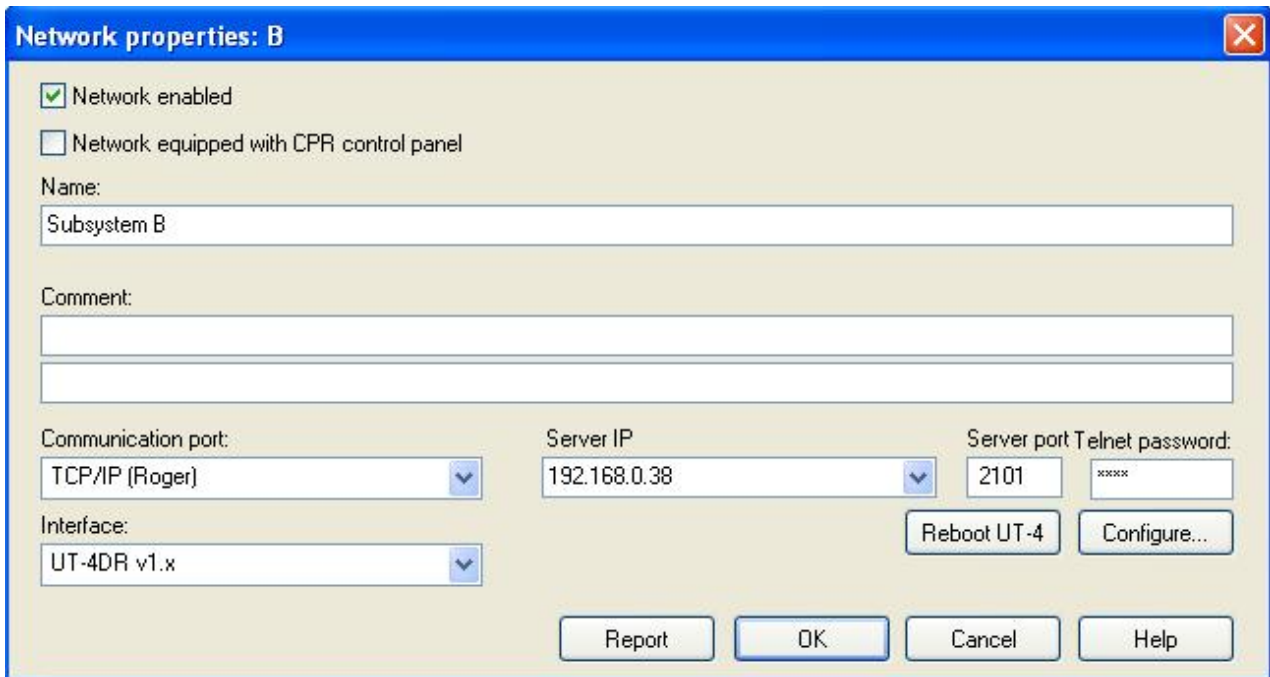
Network properties: B

Network enabled

Network equipped with CPR control panel

Name:

Subsystem B

Comment:

Communication port:

TCP/IP (Roger)

Server IP

192.168.0.38

Server port

2101

Telnet password:

****

Reboot UT-4

Configure...

Interface:

UT-4DR v1.x

Report

OK

Cancel

Help